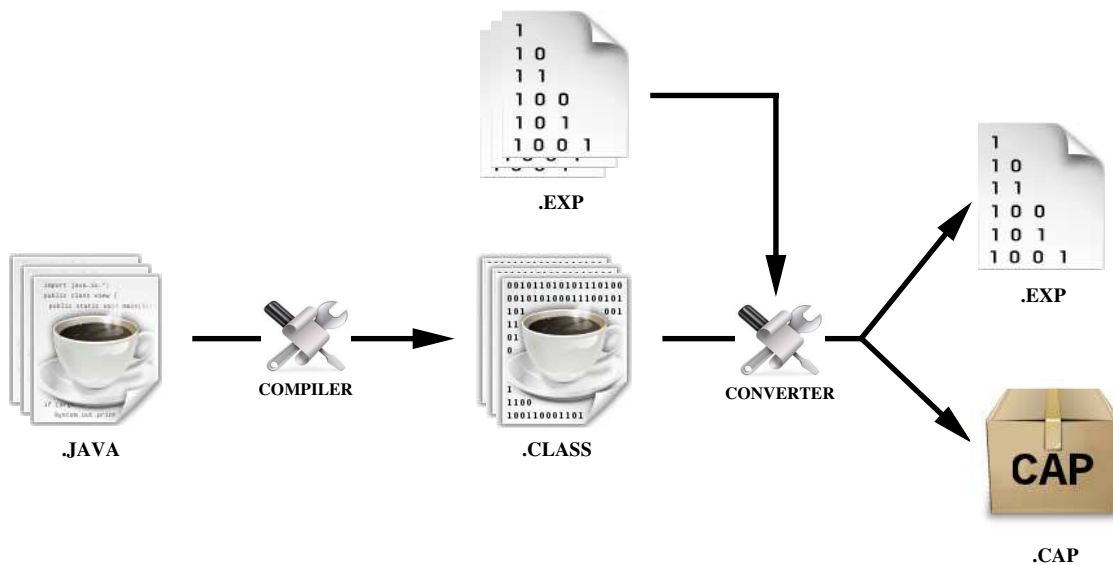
1
1 0
1 1
1 0 0
1 0 1
1 0 0 1

.EXP

import java.io.*;
public class view {
public static void main(S

if (arg
System.out.print

.JAVA

COMPILER

00101101010110100
00101010001110010
101 001
11
01
0

1
1100
100110001101

.CLASS

CONVERTER

1
1 0
1 1
1 0 0
1 0 1
1 0 0 1

.EXP

CAP

.CAP